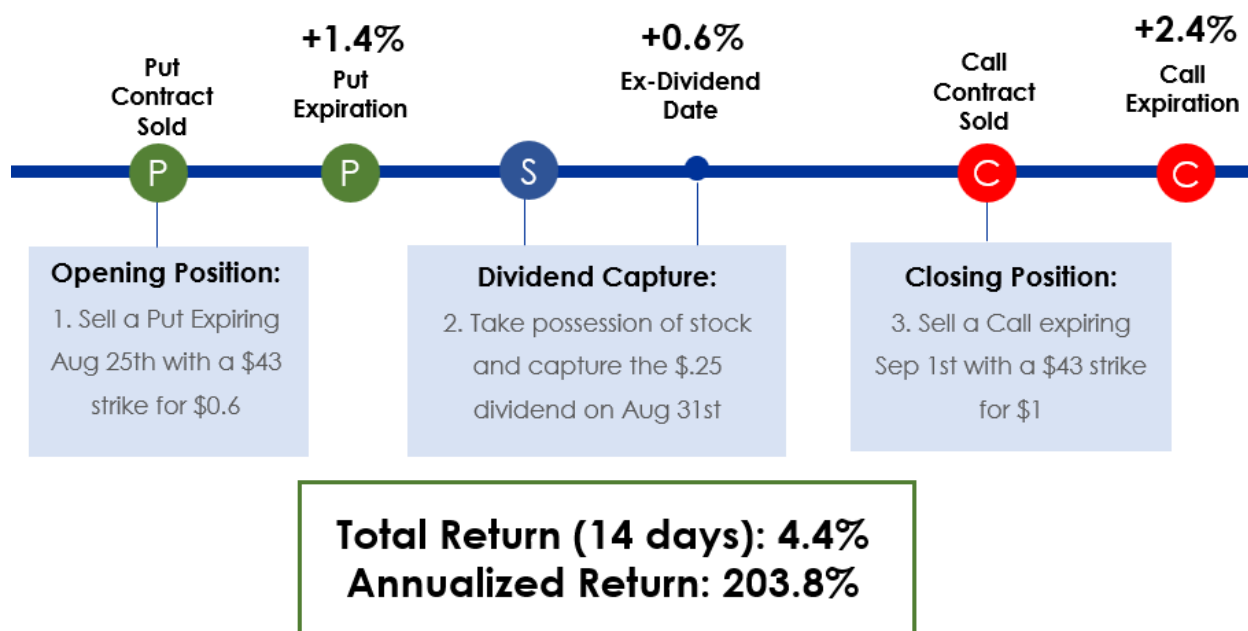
Put Contract Sold

+1.4%
Put Expiration

+0.6%
Ex-Dividend Date

Call Contract Sold

+2.4%
Call Expiration

P P S C C

Opening Position:
1. Sell a Put Expiring Aug 25th with a $43 strike for $0.6

Dividend Capture:
2. Take possession of stock and capture the $.25 dividend on Aug 31st

Closing Position:
3. Sell a Call expiring Sep 1st with a $43 strike for $1

Total Return (14 days): 4.4%
Annualized Return: 203.8%